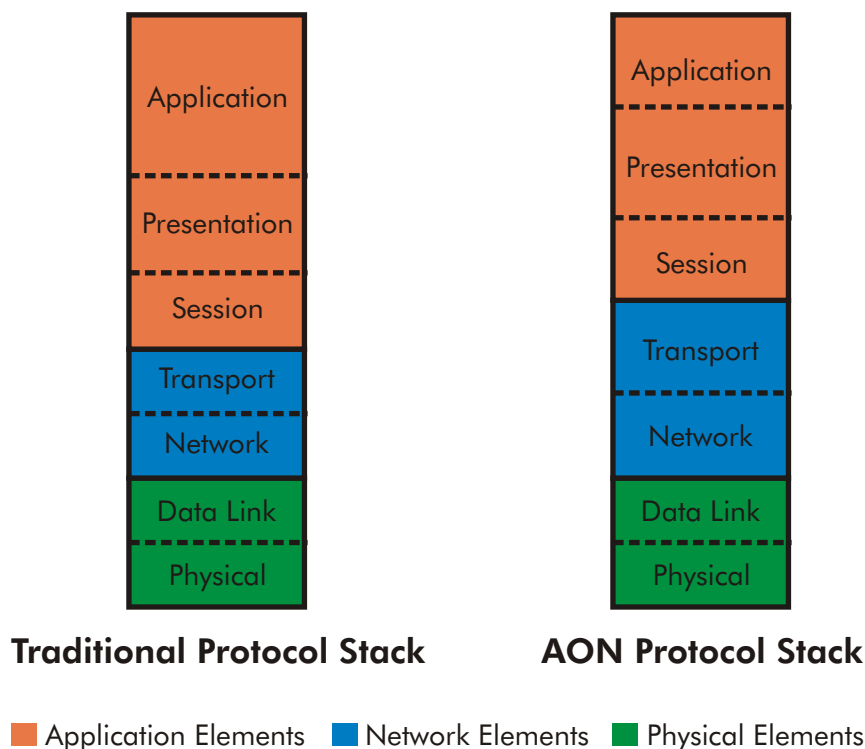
Application
Presentation
Session
Transport
Network
Data Link
Physical

Traditional Protocol Stack

Application
Presentation
Session
Transport
Network
Data Link
Physical

AON Protocol Stack

Application Elements Network Elements Physical Elements